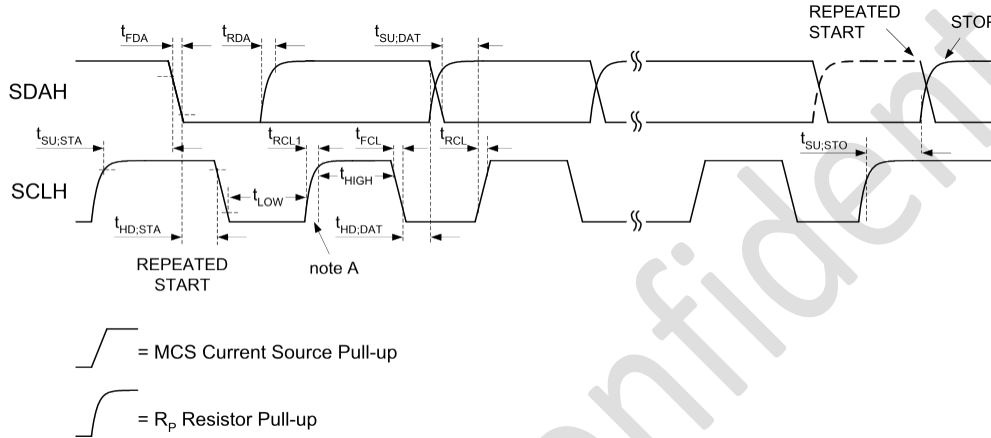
$t_{FDA}$ $t_{RDA}$ $t_{SU;DAT}$ REPEATED START STOP

SDAH

$t_{SU;STA}$ $t_{RCL1}$ $t_{FCL}$ $t_{RCL}$ $t_{SU;STO}$

$t_{HIGH}$

SCLH

$t_{LOW}$

$t_{HD;STA}$ $t_{HD;DAT}$

REPEATED START

note A

= MCS Current Source Pull-up

= $R_P$ Resistor Pull-up

Confidential